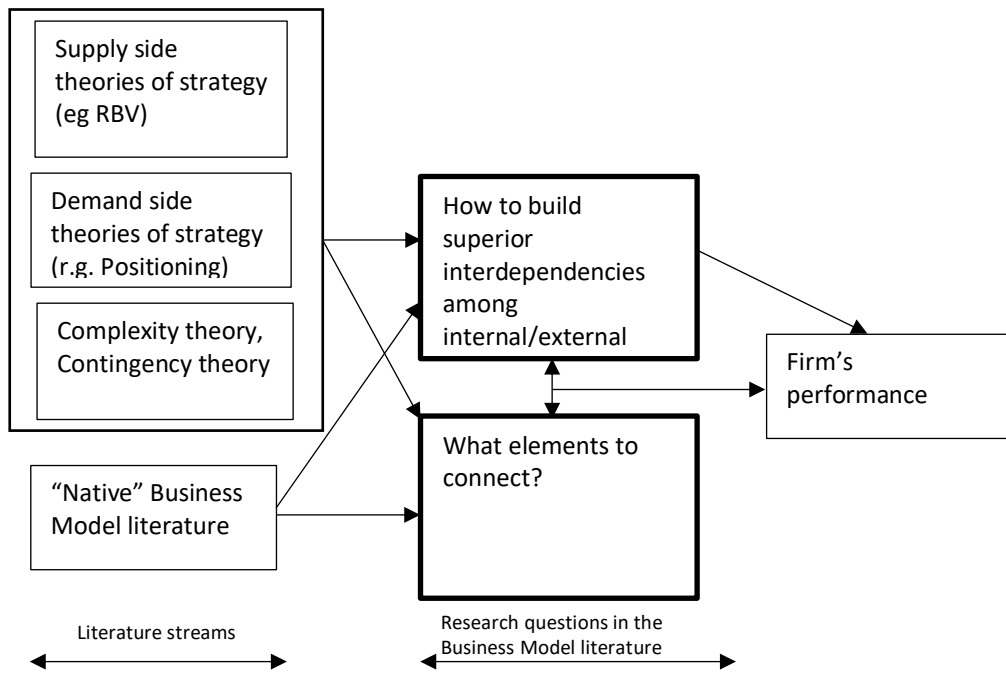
Supply side theories of strategy (eg RBV)

Demand side theories of strategy (r.g. Positioning)

Complexity theory, Contingency theory

"Native" Business Model literature

How to build superior interdependencies among internal/external

What elements to connect?

Firm's performance

Literature streams

Research questions in the Business Model literature